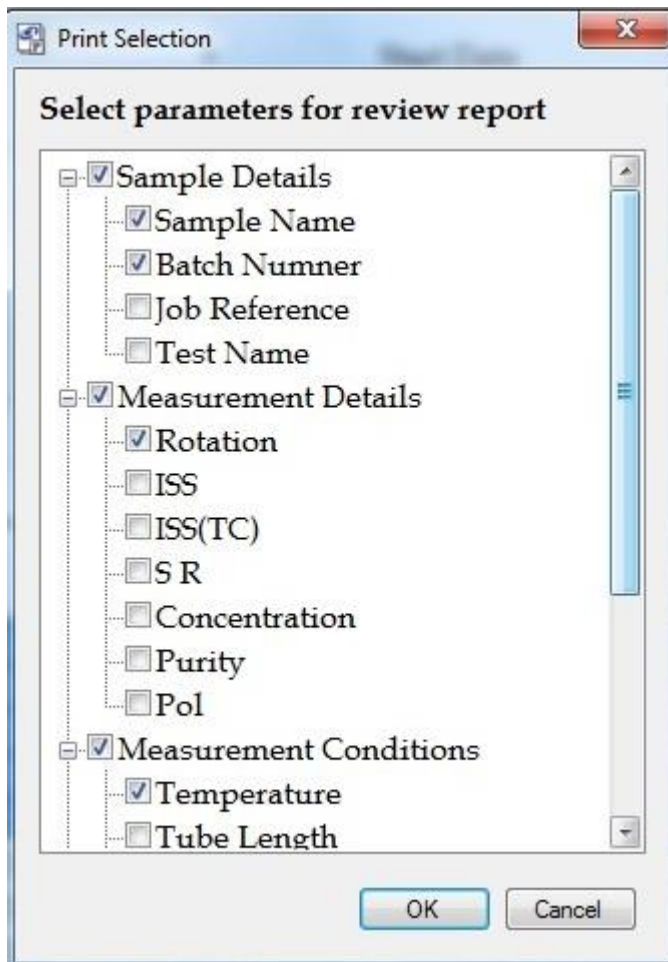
Print Selection

Select parameters for review report

Sample Details
Sample Name
Batch Numner
Job Reference
Test Name
Measurement Details
Rotation
ISS
ISS(TC)
S R
Concentration
Purity
Pol
Measurement Conditions
Temperature
Tube Length

OK
Cancel